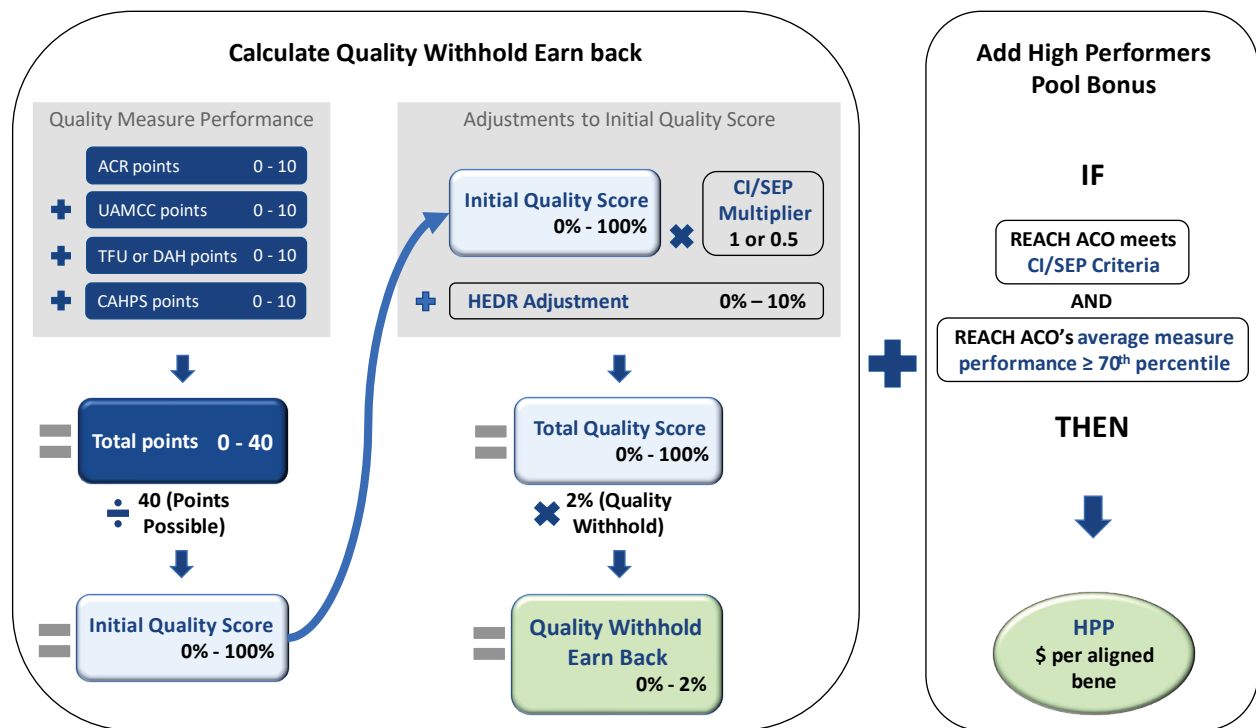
Calculate Quality Withhold Earn back

Quality Measure Performance

ACR points 0 - 10

UAMCC points 0 - 10

TFU or DAH points 0 - 10

CAHPS points 0 - 10

Total points 0 - 40

40 (Points Possible)

Initial Quality Score
0% - 100%

Adjustments to Initial Quality Score

Initial Quality Score
0% - 100%

CI/SEP Multiplier
1 or 0.5

HEDR Adjustment 0% – 10%

Total Quality Score
0% - 100%

2% (Quality Withhold)

Quality Withhold Earn Back
0% - 2%

Add High Performers Pool Bonus

IF

REACH ACO meets CI/SEP Criteria

AND

REACH ACO's average measure performance ≥ 70$^{th}$ percentile

THEN

HPP
$ per aligned bene